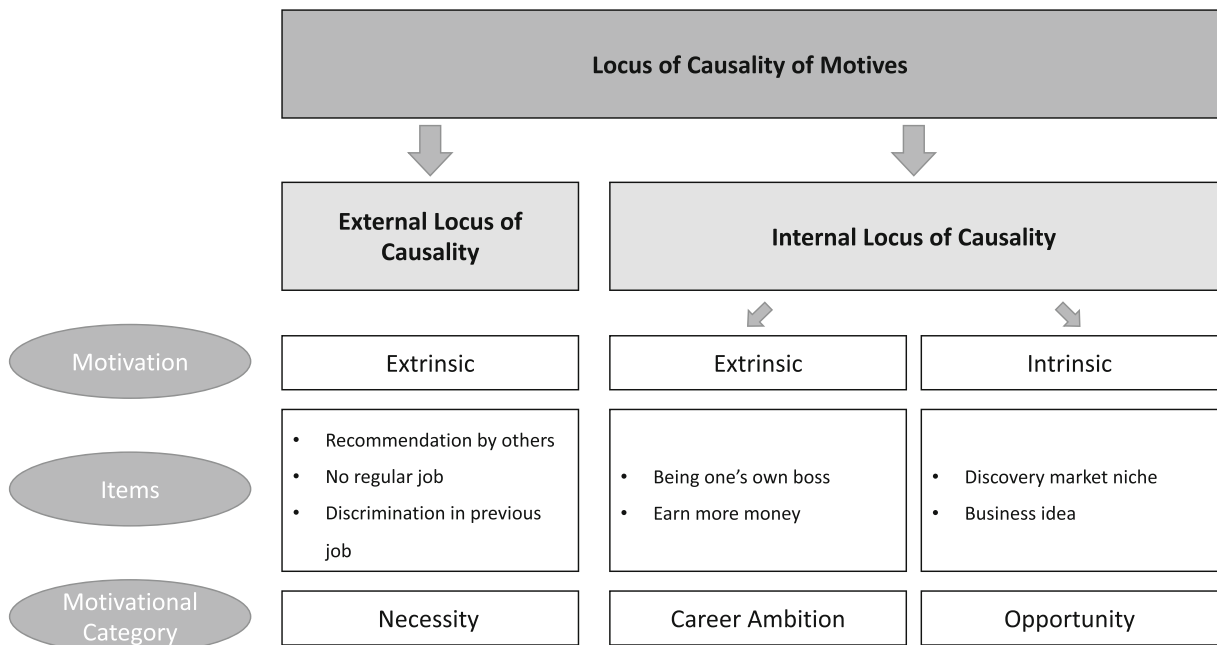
Locus of Causality of Motives

External Locus of Causality

Internal Locus of Causality

Motivation

Extrinsic

Extrinsic

Intrinsic

Items

- Recommendation by others
- No regular job
- Discrimination in previous job

- Being one's own boss
- Earn more money

- Discovery market niche
- Business idea

Motivational Category

Necessity

Career Ambition

Opportunity